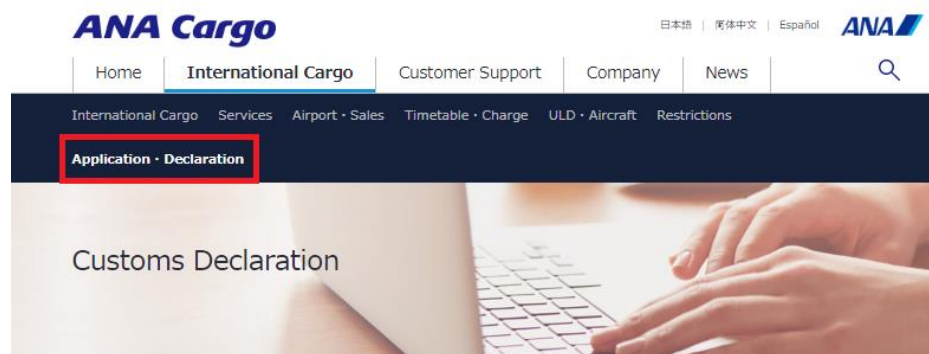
ANA Cargo

日本語 | 简体中文 | Español ANA

Home International Cargo Customer Support Company News

International Cargo Services Airport・Sales Timetable・Charge ULD・Aircraft Restrictions

Application・Declaration

Customs Declaration